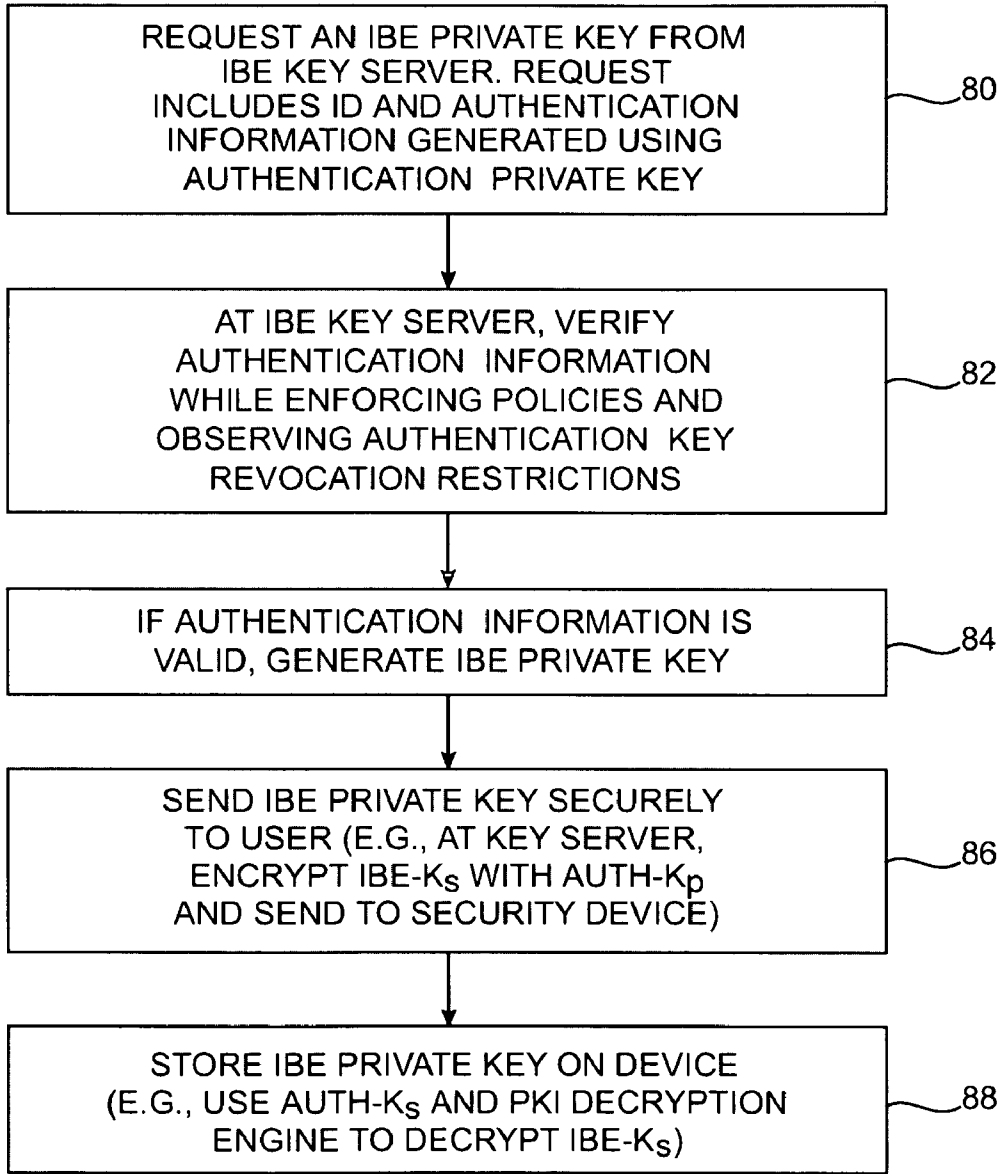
REQUEST AN IBE PRIVATE KEY FROM IBE KEY SERVER. REQUEST INCLUDES ID AND AUTHENTICATION INFORMATION GENERATED USING AUTHENTICATION PRIVATE KEY

80

AT IBE KEY SERVER, VERIFY AUTHENTICATION INFORMATION WHILE ENFORCING POLICIES AND OBSERVING AUTHENTICATION KEY REVOCATION RESTRICTIONS

82

IF AUTHENTICATION INFORMATION IS VALID, GENERATE IBE PRIVATE KEY

84

SEND IBE PRIVATE KEY SECURELY TO USER (E.G., AT KEY SERVER, ENCRYPT IBE-$K_S$ WITH AUTH-$K_p$ AND SEND TO SECURITY DEVICE)

86

STORE IBE PRIVATE KEY ON DEVICE (E.G., USE AUTH-$K_S$ AND PKI DECRYPTION ENGINE TO DECRYPT IBE-$K_S$)

88